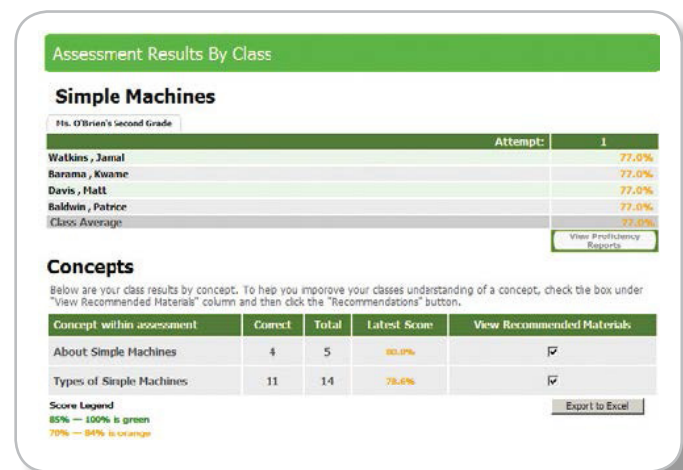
Assessment Results By Class

Simple Machines

Ms. O'Brien's Second Grade

| | Attempt: 1 |
|---|---|
| Watkins , Jamal | 77.0% |
| Barama , Kwame | 77.0% |
| Davis , Matt | 77.0% |
| Baldwin , Patrice | 77.0% |
| Class Average | 77.0% |

View Proficiency Reports

Concepts

Below are your class results by concept. To help you improve your classes understanding of a concept, check the box under "View Recommended Materials" column and then click the "Recommendations" button.

| Concept within assessment | Correct | Total | Latest Score | View Recommended Materials |
|---|---|---|---|---|
| About Simple Machines | 4 | 5 | 80.0% | ☑ |
| Types of Simple Machines | 11 | 14 | 78.6% | ☑ |

Score Legend
85% — 100% is green
70% — 84% is orange

Export to Excel